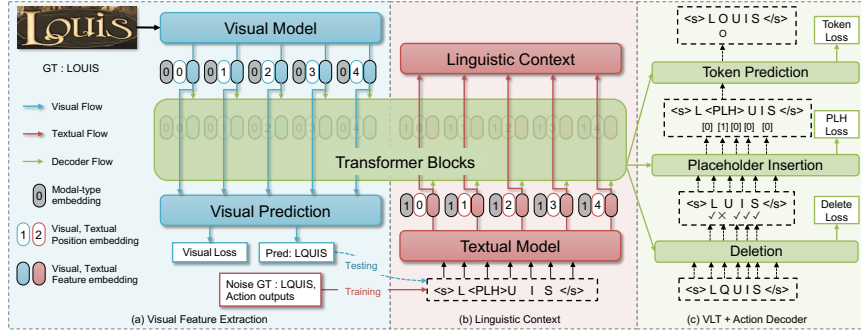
LOUIS

Visual Model

GT : LOUIS

0 0 0 1 0 2 0 3 0 4

Visual Flow

Textual Flow

Decoder Flow

0 Modal-type embedding

1 2 Visual, Textual Position embedding

Visual, Textual Feature embedding

Transformer Blocks

Visual Prediction

Visual Loss

Pred: LQUIS

Testing

Noise GT : LQUIS, Action outputs

Training

(a) Visual Feature Extraction

Linguistic Context

1 0 1 1 1 2 1 3 1 4

Textual Model

<s> L <PLH>U I S </s>

(b) Linguistic Context

<s> L O U I S </s>
O

Token Loss

Token Prediction

<s> L <PLH> U I S </s>
[0] [1] [0] [0] [0]

PLH Loss

Placeholder Insertion

<s> L U I S </s>
✓✕ ✓✓✓

Delete Loss

Deletion

<s> L Q U I S </s>

(c) VLT + Action Decoder